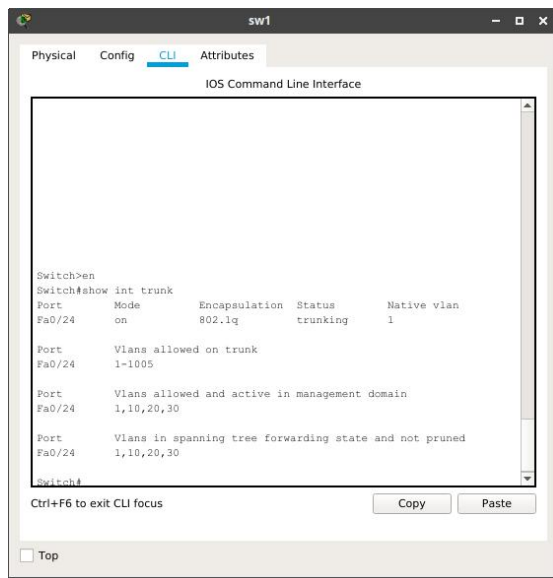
sw1

Physical Config CLI Attributes

IOS Command Line Interface

Switch>en
Switch#show int trunk

| Port | Mode | Encapsulation | Status | Native vlan |
|---|---|---|---|---|
| Fa0/24 | on | 802.1q | trunking | 1 |

Port Vlans allowed on trunk
Fa0/24 1-1005

Port Vlans allowed and active in management domain
Fa0/24 1,10,20,30

Port Vlans in spanning tree forwarding state and not pruned
Fa0/24 1,10,20,30

Switch#

Ctrl+F6 to exit CLI focus

Copy Paste

Top